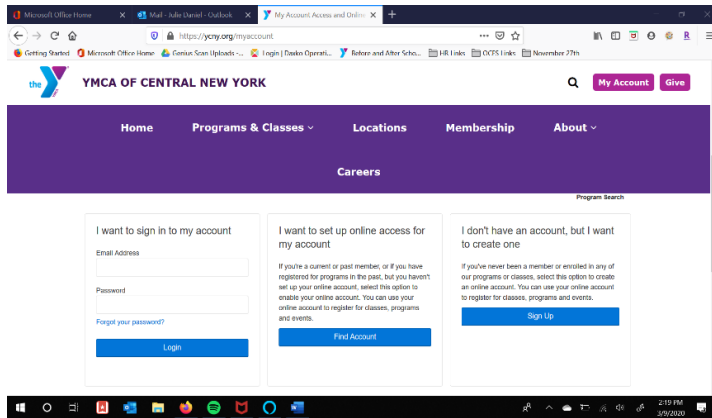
Microsoft Office Home | Mail - Julie Daniel - Outlook | My Account Access and Onlin

https://ycny.org/myaccount

Getting Started | Microsoft Office Home | Genius Scan Uploads - ... | Login | Dasko Operati... | Before and After Scho... | HR Links | OCFS Links | November 27th

the Y YMCA OF CENTRAL NEW YORK

My Account | Give

Home | Programs & Classes | Locations | Membership | About

Careers

Program Search

I want to sign in to my account

Email Address

Password

Forgot your password?

Login

I want to set up online access for my account

If you're a current or past member, or if you have registered for programs in the past, but you haven't set up your online account, select this option to enable your online account. You can use your online account to register for classes, programs and events.

Find Account

I don't have an account, but I want to create one

If you've never been a member or enrolled in any of our programs or classes, select this option to create an online account. You can use your online account to register for classes, programs and events.

Sign Up

2:19 PM
3/9/2020